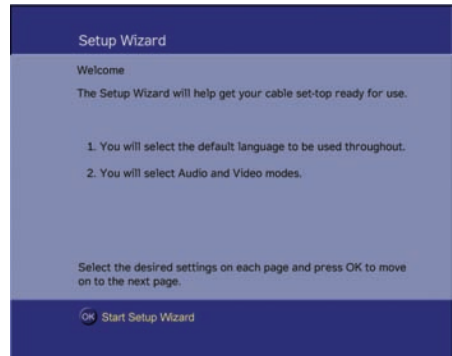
Setup Wizard

Welcome

The Setup Wizard will help get your cable set-top ready for use.

1. You will select the default language to be used throughout.

2. You will select Audio and Video modes.

Select the desired settings on each page and press OK to move on to the next page.

OK Start Setup Wizard